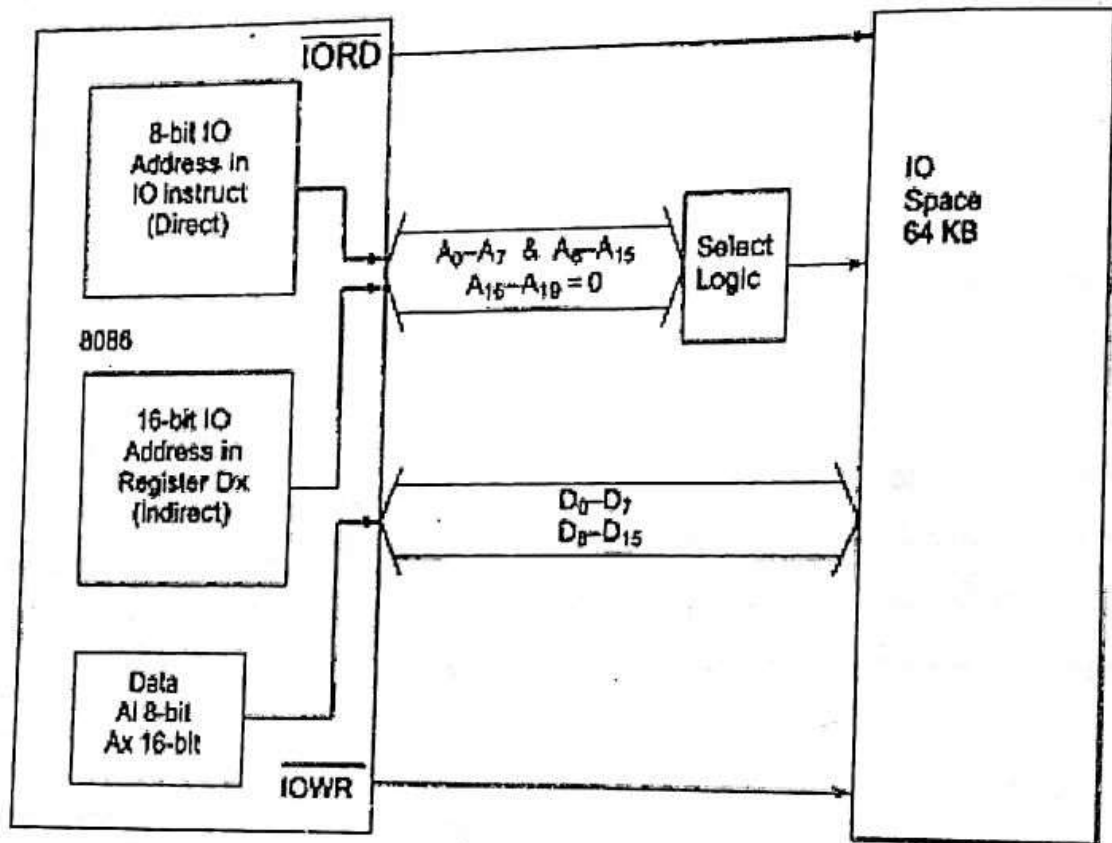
$\overline{IORD}$

8-bit IO Address in IO instruct (Direct)

$A_0$–$A_7$ & $A_8$–$A_{15}$
$A_{16}$–$A_{19} = 0$

Select Logic

IO Space 64 KB

8086

16-bit IO Address in Register Dx (Indirect)

$D_0$–$D_7$
$D_8$–$D_{15}$

Data Al 8-bit Ax 16-bit

$\overline{IOWR}$